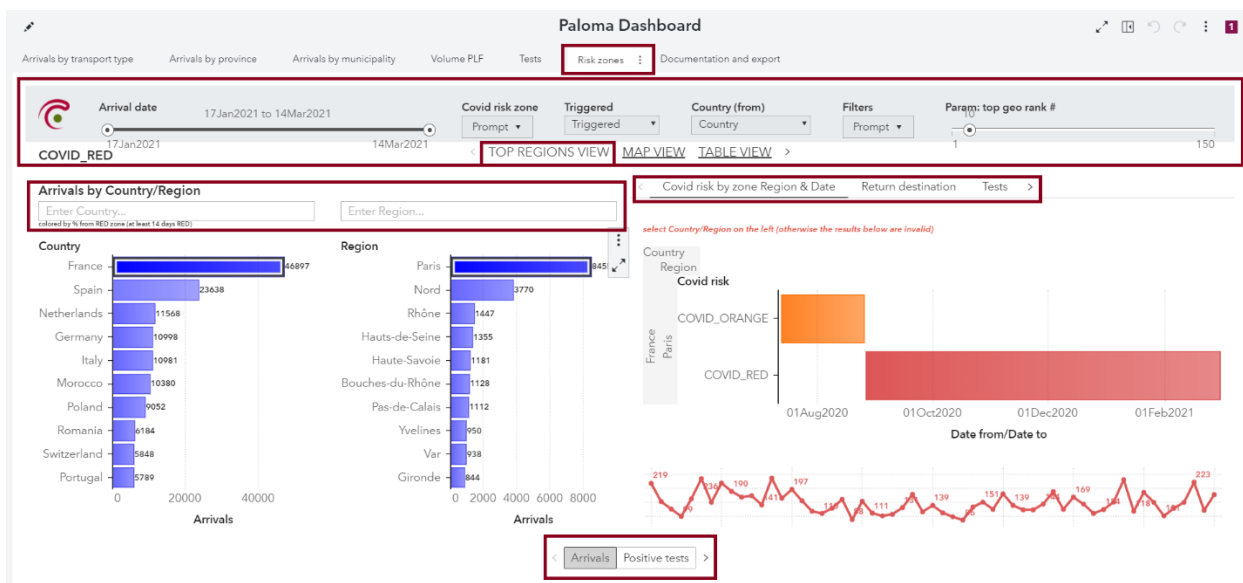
Paloma Dashboard

1

Arrivals by transport type | Arrivals by province | Arrivals by municipality | Volume PLF | Tests | Risk zones | Documentation and export

Arrival date
17Jan2021 to 14Mar2021
17Jan2021
14Mar2021

Covid risk zone
Prompt

Triggered
Triggered

Country (from)
Country

Filters
Prompt

Param: top geo rank #
10
1
150

COVID_RED

TOP REGIONS VIEW | MAP VIEW | TABLE VIEW

Arrivals by Country/Region
Enter Country...
colored by % from RED zone (at least 14 days RED)
Enter Region...

Country

| Country | Arrivals |
|---|---|
| France | 46897 |
| Spain | 23638 |
| Netherlands | 11568 |
| Germany | 10998 |
| Italy | 10981 |
| Morocco | 10380 |
| Poland | 9052 |
| Romania | 6184 |
| Switzerland | 5848 |
| Portugal | 5789 |

0 20000 40000
Arrivals

Region

| Region | Arrivals |
|---|---|
| Paris | 845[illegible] |
| Nord | 3770 |
| Rhône | 1447 |
| Hauts-de-Seine | 1355 |
| Haute-Savoie | 1181 |
| Bouches-du-Rhône | 1128 |
| Pas-de-Calais | 1112 |
| Yvelines | 950 |
| Var | 938 |
| Gironde | 844 |

0 2000 4000 6000 8000
Arrivals

Covid risk by zone Region & Date | Return destination | Tests

select Country/Region on the left (otherwise the results below are invalid)

Country
Region
Covid risk
France
Paris
COVID_ORANGE
COVID_RED
01Aug2020 01Oct2020 01Dec2020 01Feb2021
Date from/Date to

219 136 190 141 197 111 139 151 139 169 223

Arrivals | Positive tests